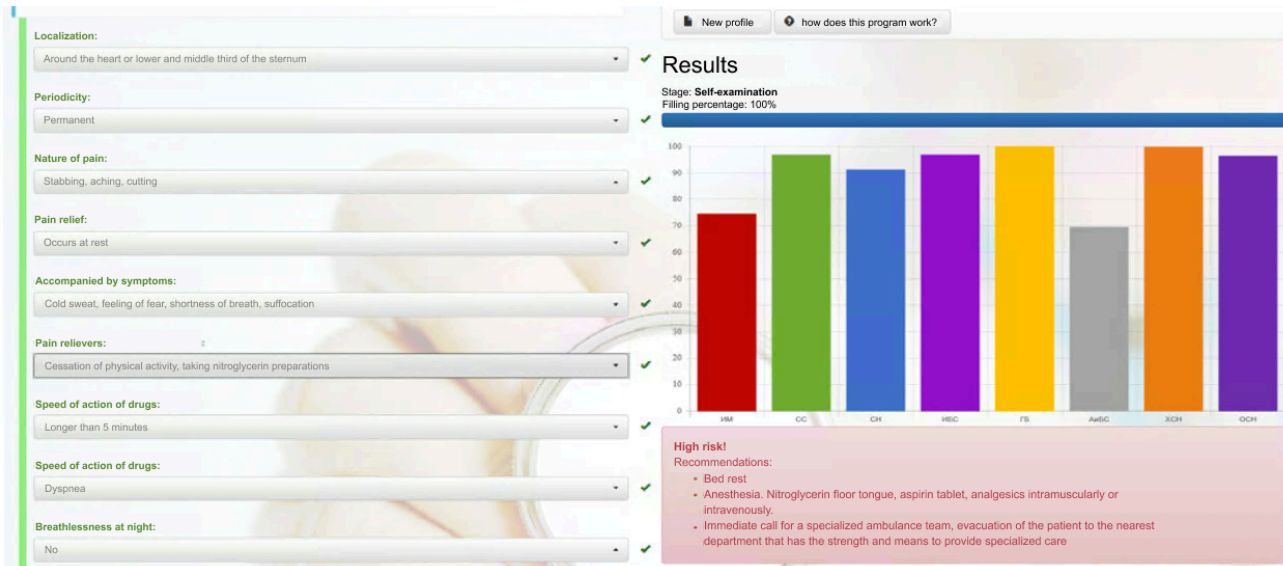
Localization:

Around the heart or lower and middle third of the sternum

Periodicity:

Permanent

Nature of pain:

Stabbing, aching, cutting

Pain relief:

Occurs at rest

Accompanied by symptoms:

Cold sweat, feeling of fear, shortness of breath, suffocation

Pain relievers:

Cessation of physical activity, taking nitroglycerin preparations

Speed of action of drugs:

Longer than 5 minutes

Speed of action of drugs:

Dyspnea

Breathlessness at night:

No

New profile

how does this program work?

Results

Stage: Self-examination

Filling percentage: 100%

100
90
80
70
60
50
40
30
20
10
0

ИМ СС СН ИБС ГБ АиБС ХСН ОСН

High risk!

Recommendations:

- Bed rest
- Anesthesia. Nitroglycerin floor tongue, aspirin tablet, analgesics intramuscularly or intravenously.
- Immediate call for a specialized ambulance team, evacuation of the patient to the nearest department that has the strength and means to provide specialized care